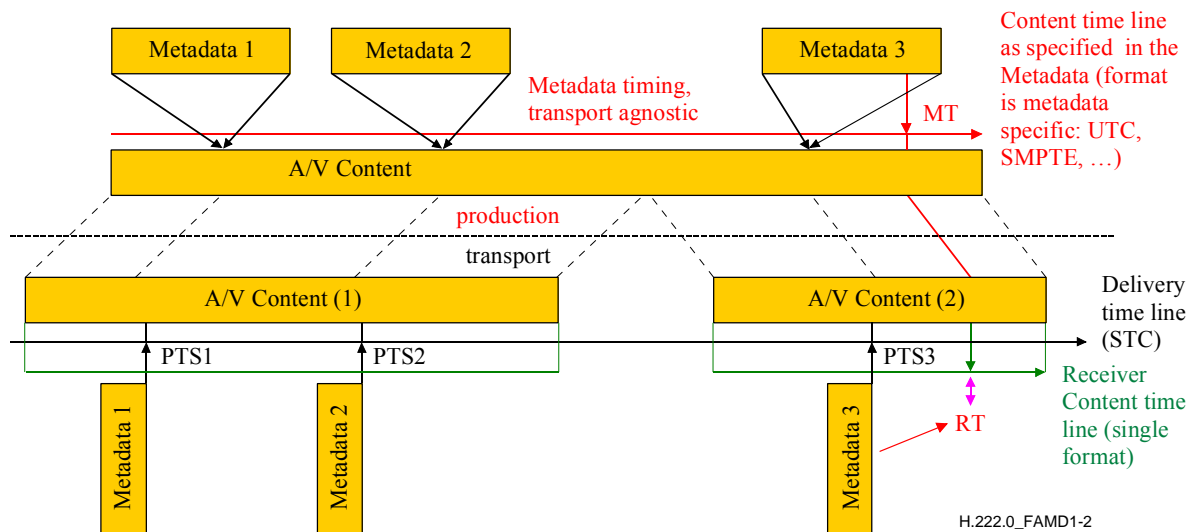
Metadata 1

Metadata 2

Metadata 3

Content time line as specified in the Metadata (format is metadata specific: UTC, SMPTE, …)

Metadata timing, transport agnostic

MT

A/V Content

production

transport

A/V Content (1)

A/V Content (2)

Delivery time line (STC)

PTS1

PTS2

PTS3

Receiver Content time line (single format)

RT

Metadata 1

Metadata 2

Metadata 3

H.222.0_FAMD1-2